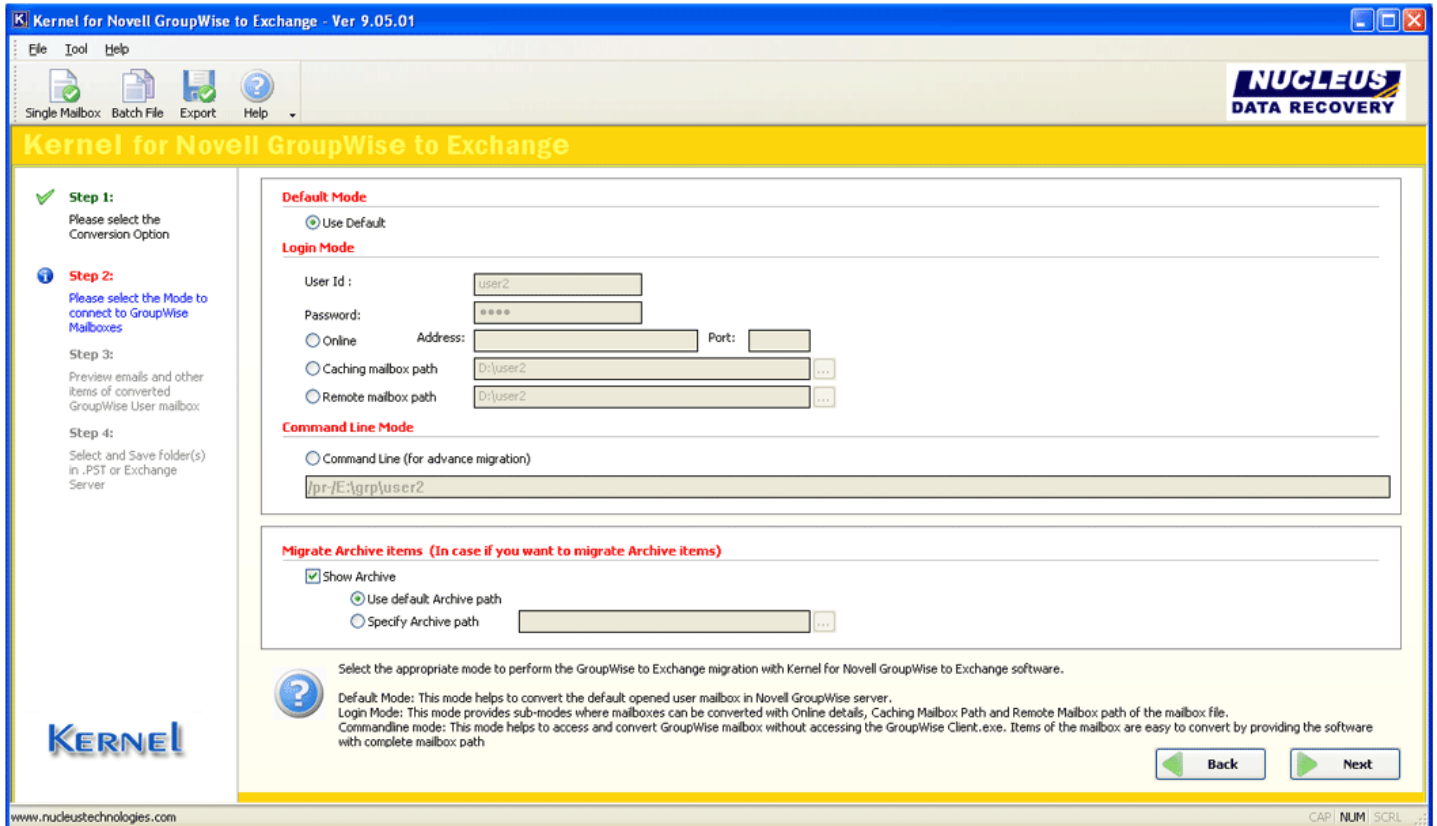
Kernel for Novell GroupWise to Exchange - Ver 9.05.01

File Tool Help

Single Mailbox Batch File Export Help

NUCLEUS DATA RECOVERY

Kernel for Novell GroupWise to Exchange

Step 1:
Please select the Conversion Option

Step 2:
Please select the Mode to connect to GroupWise Mailboxes

Step 3:
Preview emails and other items of converted GroupWise User mailbox

Step 4:
Select and Save folder(s) in .PST or Exchange Server

Default Mode

Use Default

Login Mode

User Id : user2

Password: ••••

Online Address: Port:

Caching mailbox path D:\user2 ...

Remote mailbox path D:\user2 ...

Command Line Mode

Command Line (for advance migration)

/pr-/E:\grp\user2

Migrate Archive items (In case if you want to migrate Archive items)

Show Archive

Use default Archive path

Specify Archive path ...

Select the appropriate mode to perform the GroupWise to Exchange migration with Kernel for Novell GroupWise to Exchange software.

Default Mode: This mode helps to convert the default opened user mailbox in Novell GroupWise server.
Login Mode: This mode provides sub-modes where mailboxes can be converted with Online details, Caching Mailbox Path and Remote Mailbox path of the mailbox file.
Commandline mode: This mode helps to access and convert GroupWise mailbox without accessing the GroupWise Client.exe. Items of the mailbox are easy to convert by providing the software with complete mailbox path

KERNEL

Back Next

www.nucleustechnologies.com CAP NUM SCRL